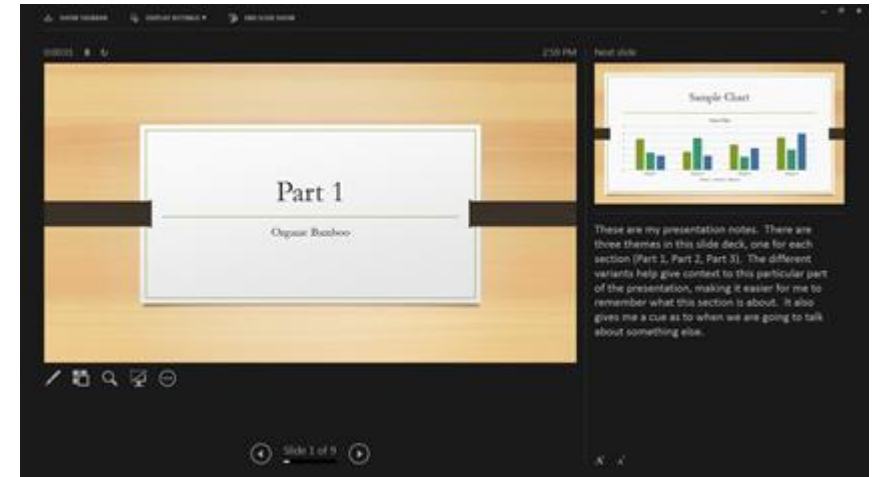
SHOW TASKBAR DISPLAY SETTINGS ▾ END SLIDE SHOW

0:00:01

2:59 PM

Next slide

Part 1

Organic Bamboo

Sample Chart

These are my presentation notes. There are three themes in this slide deck, one for each section (Part 1, Part 2, Part 3). The different variants help give context to this particular part of the presentation, making it easier for me to remember what this section is about. It also gives me a cue as to when we are going to talk about something else.

Slide 1 of 9